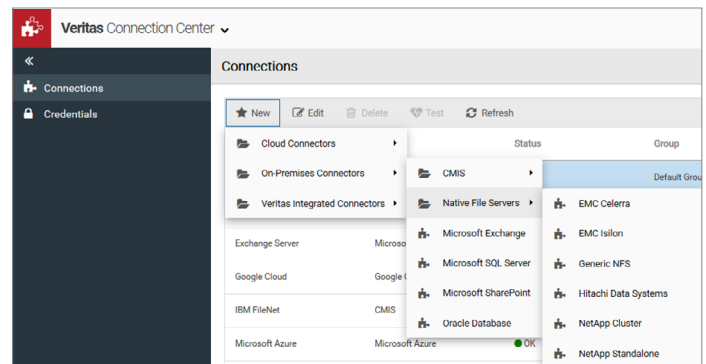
Veritas Connection Center

«

Connections

Credentials

Connections

New Edit Delete Test Refresh

Status Group

Default Grou

Cloud Connectors

On-Premises Connectors

Veritas Integrated Connectors

CMIS

Native File Servers

Microsoft Exchange

Microsoft SQL Server

Microsoft SharePoint

Oracle Database

EMC Celerra

EMC Isilon

Generic NFS

Hitachi Data Systems

NetApp Cluster

NetApp Standalone

Exchange Server Microso

Google Cloud Google C

IBM FileNet CMIS

Microsoft Azure Microsoft Azure OK